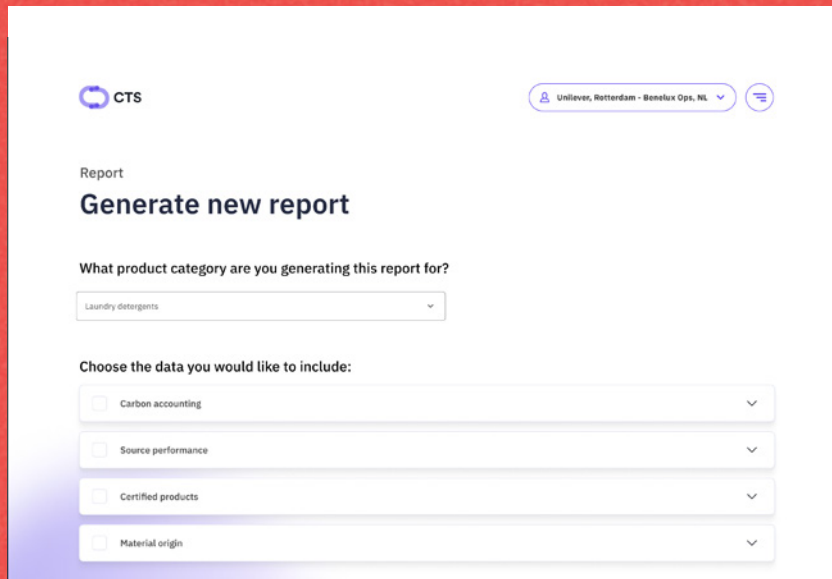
CTS

Unilever, Rotterdam - Benelux Ops, NL

Report

Generate new report

What product category are you generating this report for?

Laundry detergents

Choose the data you would like to include:

Carbon accounting

Source performance

Certified products

Material origin